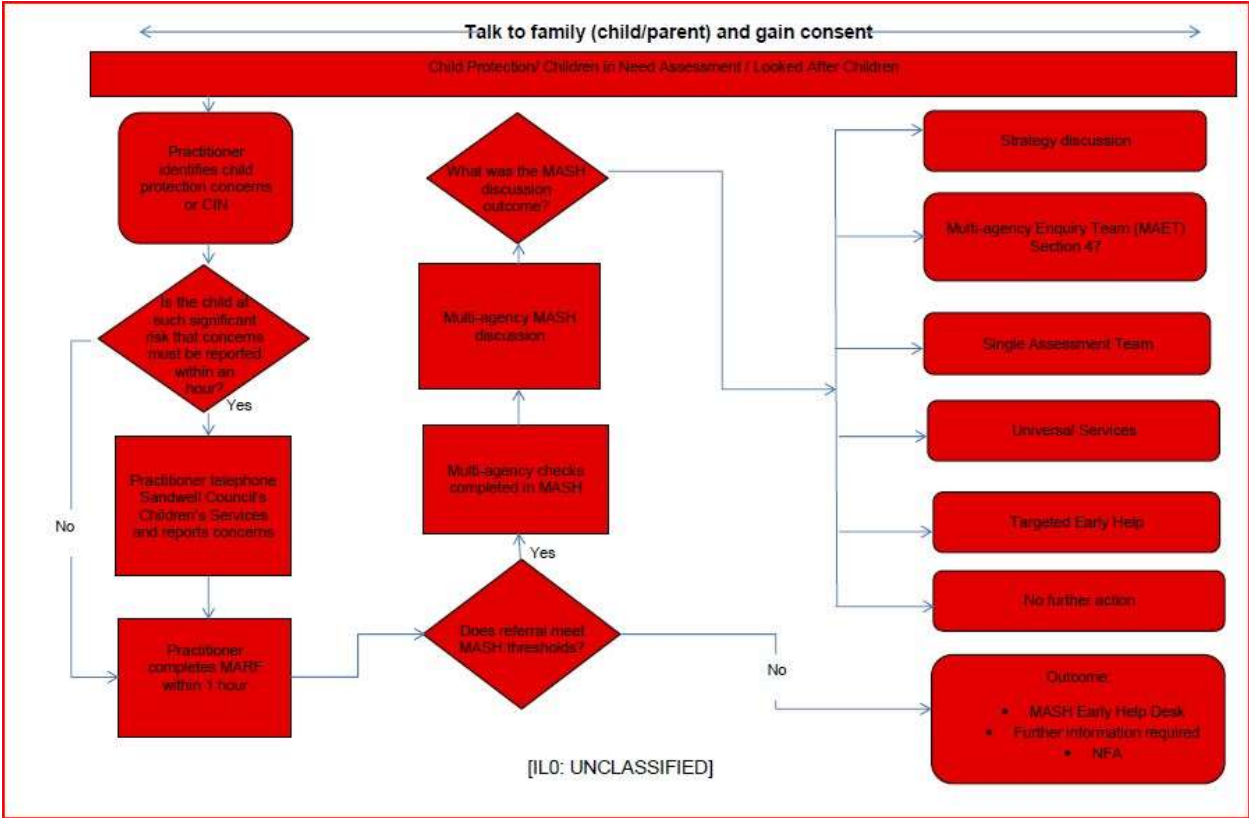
Talk to family (child/parent) and gain consent

Child Protection/ Children in Need Assessment / Looked After Children

Practitioner identifies child protection concerns or CIN

Is the child at such significant risk that concerns must be reported within an hour?

Yes

No

Practitioner telephone Sandwell Council's Children's Services and reports concerns

Practitioner completes MARF within 1 hour

Does referral meet MASH thresholds?

Yes

No

Multi-agency checks completed in MASH

Multi-agency MASH discussion

What was the MASH discussion outcome?

Strategy discussion

Multi-agency Enquiry Team (MAET) Section 47

Single Assessment Team

Universal Services

Targeted Early Help

No further action

Outcome:
- MASH Early Help Desk
- Further information required
- NFA

[IL0: UNCLASSIFIED]